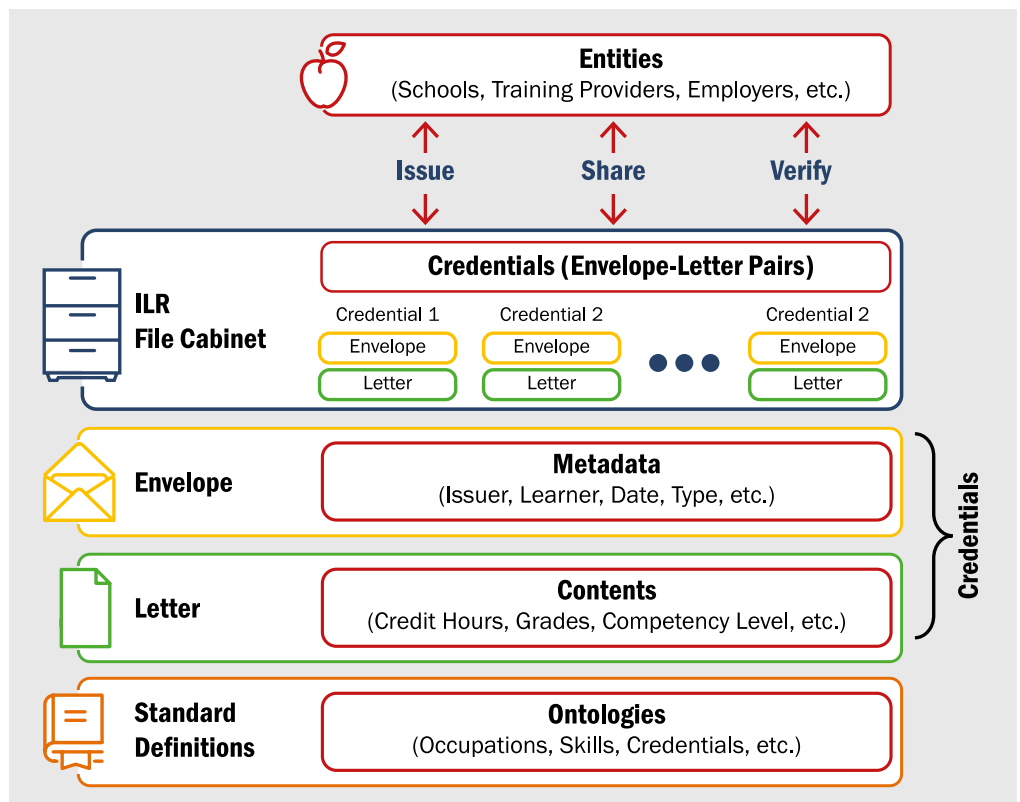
Entities
(Schools, Training Providers, Employers, etc.)

Issue

Share

Verify

ILR
File Cabinet

Credentials (Envelope-Letter Pairs)

Credential 1
Envelope
Letter

Credential 2
Envelope
Letter

Credential 2
Envelope
Letter

Envelope

Metadata
(Issuer, Learner, Date, Type, etc.)

Letter

Contents
(Credit Hours, Grades, Competency Level, etc.)

Credentials

Standard
Definitions

Ontologies
(Occupations, Skills, Credentials, etc.)